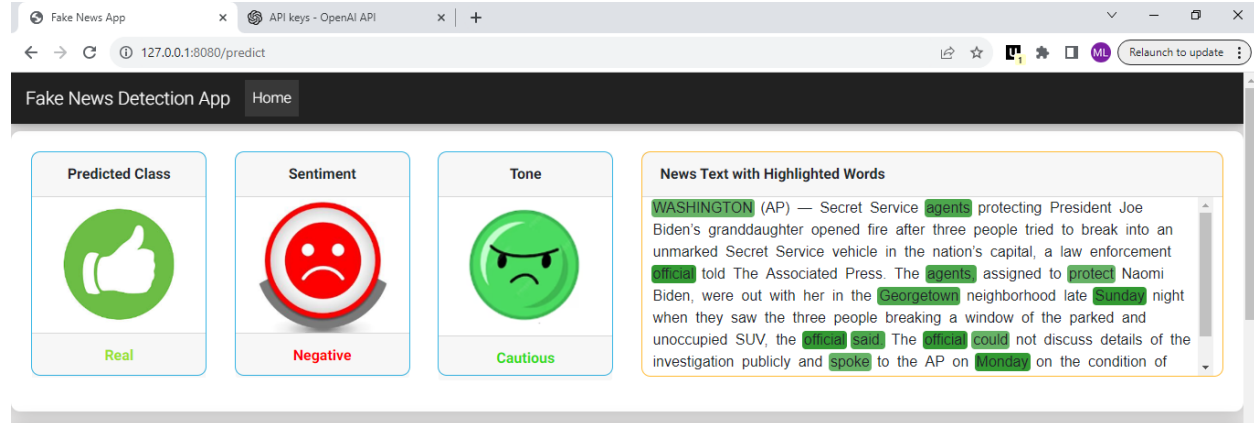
Fake News App
API keys - OpenAI API
127.0.0.1:8080/predict
ML
Relaunch to update

Fake News Detection App
Home

Predicted Class
Real

Sentiment
Negative

Tone
Cautious

News Text with Highlighted Words

WASHINGTON (AP) — Secret Service agents protecting President Joe Biden's granddaughter opened fire after three people tried to break into an unmarked Secret Service vehicle in the nation's capital, a law enforcement official told The Associated Press. The agents, assigned to protect Naomi Biden, were out with her in the Georgetown neighborhood late Sunday night when they saw the three people breaking a window of the parked and unoccupied SUV, the official said. The official could not discuss details of the investigation publicly and spoke to the AP on Monday on the condition of